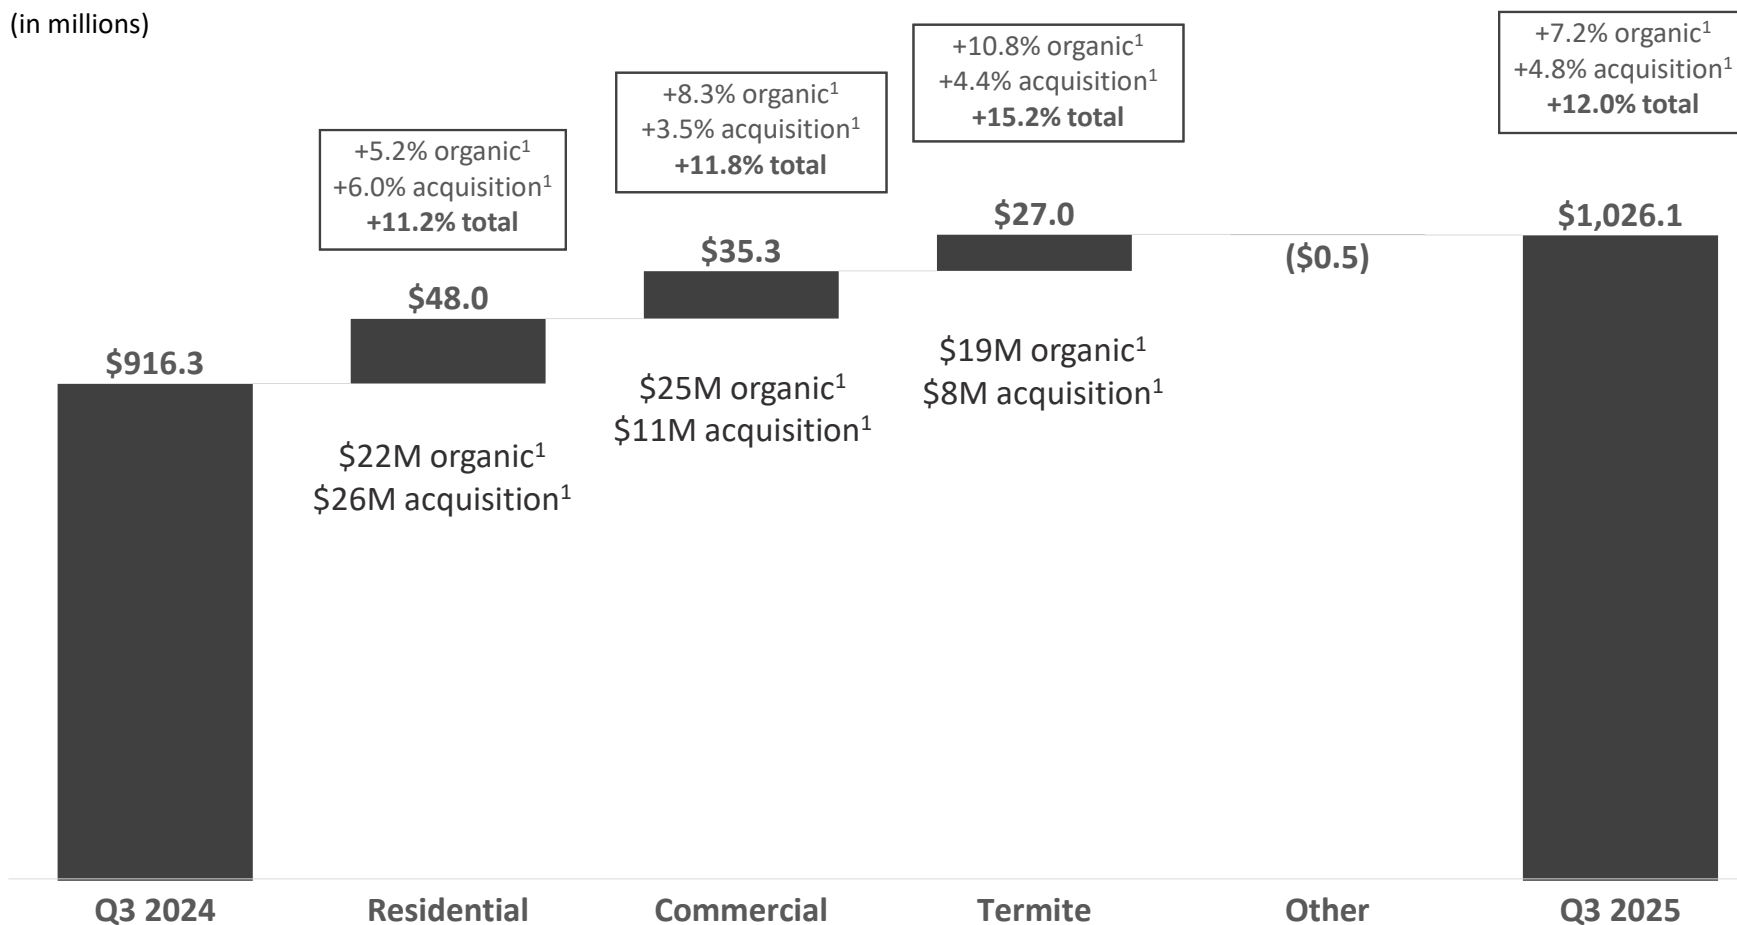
(in millions)

+10.8% organic$^1$
+4.4% acquisition$^1$
**+15.2% total**

+7.2% organic$^1$
+4.8% acquisition$^1$
**+12.0% total**

+8.3% organic$^1$
+3.5% acquisition$^1$
**+11.8% total**

+5.2% organic$^1$
+6.0% acquisition$^1$
**+11.2% total**

$27.0

$1,026.1

$35.3

($0.5)

$48.0

$916.3

$19M organic$^1$
$8M acquisition$^1$

$25M organic$^1$
$11M acquisition$^1$

$22M organic$^1$
$26M acquisition$^1$

Q3 2024 | Residential | Commercial | Termite | Other | Q3 2025